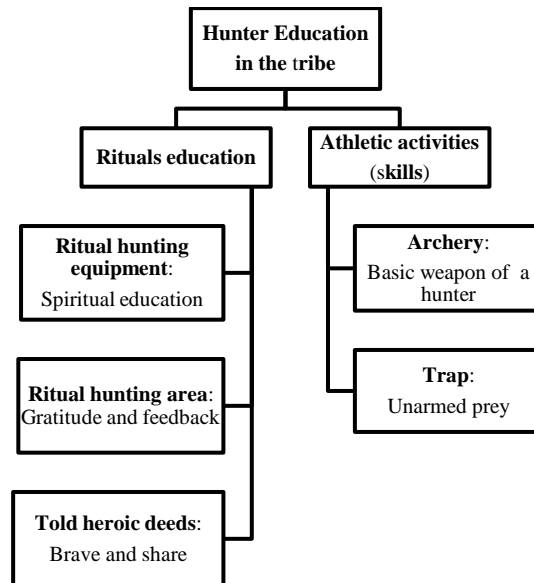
Hunter Education in the tribe

Rituals education

Athletic activities (skills)

Ritual hunting equipment: Spiritual education

Archery: Basic weapon of a hunter

Ritual hunting area: Gratitude and feedback

Trap: Unarmed prey

Told heroic deeds: Brave and share